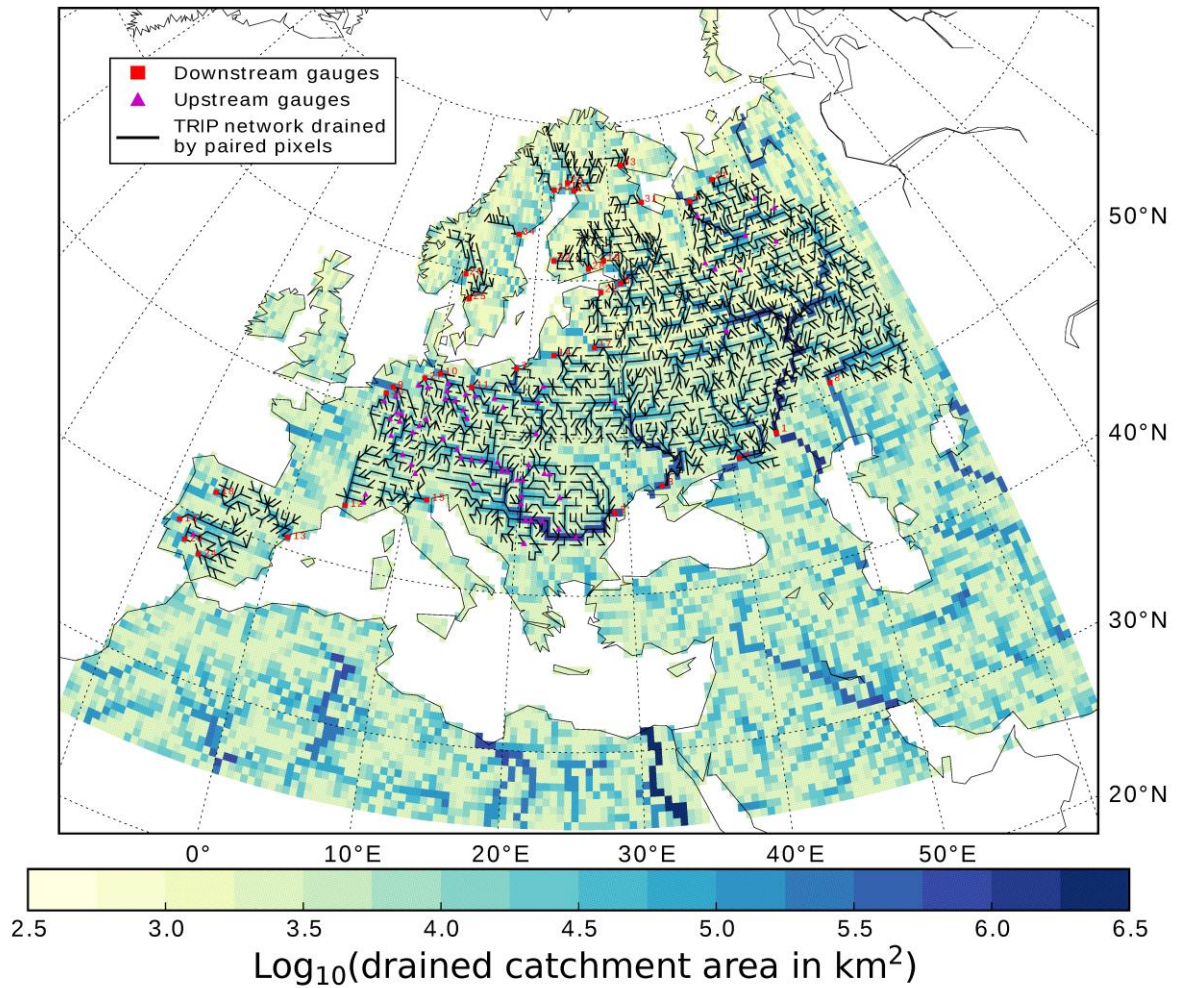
Downstream gauges
Upstream gauges
TRIP network drained by paired pixels

50°N
40°N
30°N
20°N

0°
10°E
20°E
30°E
40°E
50°E

2.5
3.0
3.5
4.0
4.5
5.0
5.5
6.0
6.5

$\text{Log}_{10}$(drained catchment area in $\text{km}^2$)